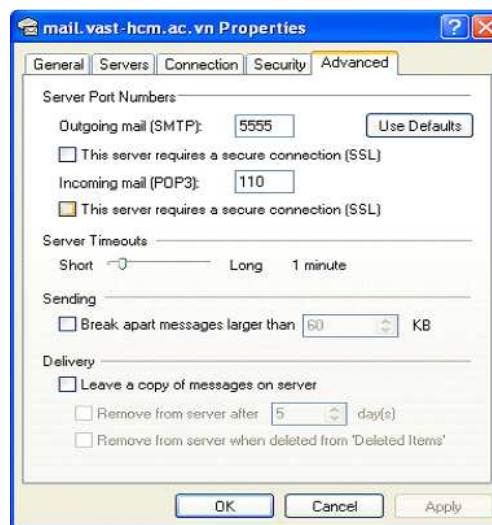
mail.vast-hcm.ac.vn Properties

General | Servers | Connection | Security | Advanced

Server Port Numbers

Outgoing mail (SMTP): 5555 Use Defaults

This server requires a secure connection (SSL)

Incoming mail (POP3): 110

This server requires a secure connection (SSL)

Server Timeouts

Short Long 1 minute

Sending

Break apart messages larger than 60 KB

Delivery

Leave a copy of messages on server

Remove from server after 5 day(s)

Remove from server when deleted from 'Deleted Items'

OK Cancel Apply